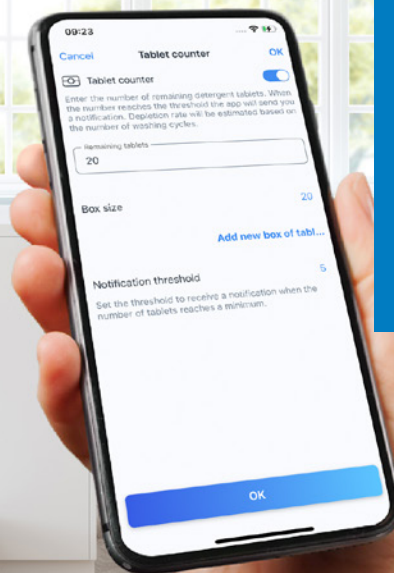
00:23

Cancel Tablet counter OK

Tablet counter

Enter the number of remaining detergent tablets. When the number reaches the threshold the app will send you a notification. Depletion rate will be estimated based on the number of washing cycles.

Remaining tablets
20

Box size 20

Add new box of tabl...

Notification threshold 5

Set the threshold to receive a notification when the number of tablets reaches a minimum.

OK